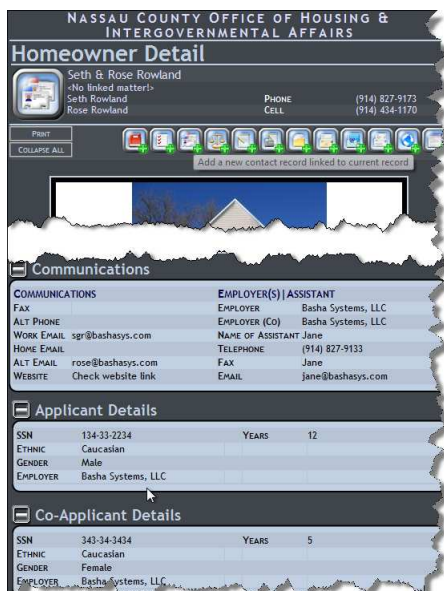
NASSAU COUNTY OFFICE OF HOUSING &
INTERGOVERNMENTAL AFFAIRS

Homeowner Detail

Seth & Rose Rowland
<No linked matter!>
Seth Rowland
Rose Rowland

PHONE (914) 827-9173
CELL (914) 434-1170

PRINT
COLLAPSE ALL

Add a new contact record linked to current record

Communications

| COMMUNICATIONS | | EMPLOYER(S) \| ASSISTANT | |
|---|---|---|---|
| FAX | | EMPLOYER | Basha Systems, LLC |
| ALT PHONE | | EMPLOYER (CO) | Basha Systems, LLC |
| WORK EMAIL | sgr@bashasys.com | NAME OF ASSISTANT | Jane |
| HOME EMAIL | | TELEPHONE | (914) 827-9133 |
| ALT EMAIL | rose@bashasys.com | FAX | Jane |
| WEBSITE | Check website link | EMAIL | jane@bashasys.com |

Applicant Details

| SSN | 134-33-2234 | YEARS | 12 |
|---|---|---|---|
| ETHNIC | Caucasian | | |
| GENDER | Male | | |
| EMPLOYER | Basha Systems, LLC | | |

Co-Applicant Details

| SSN | 343-34-3434 | YEARS | 5 |
|---|---|---|---|
| ETHNIC | Caucasian | | |
| GENDER | Female | | |
| EMPLOYER | Basha Systems, LLC | | |